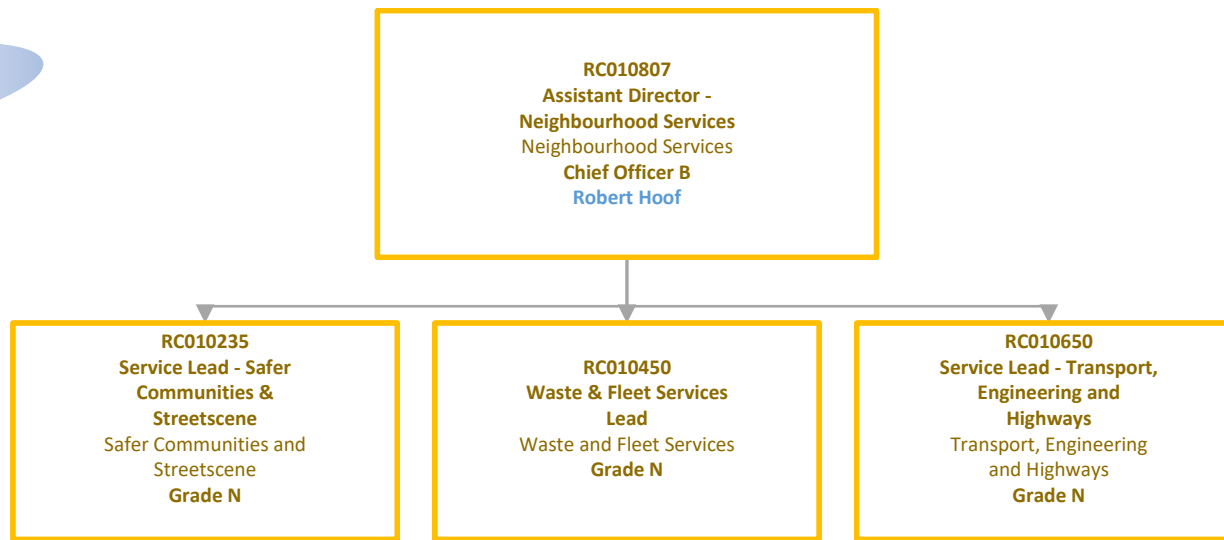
RC010807
Assistant Director - Neighbourhood Services
Neighbourhood Services
Chief Officer B
Robert Hoof

RC010235
Service Lead - Safer Communities & Streetscene
Safer Communities and Streetscene
Grade N

RC010450
Waste & Fleet Services Lead
Waste and Fleet Services
Grade N

RC010650
Service Lead - Transport, Engineering and Highways
Transport, Engineering and Highways
Grade N